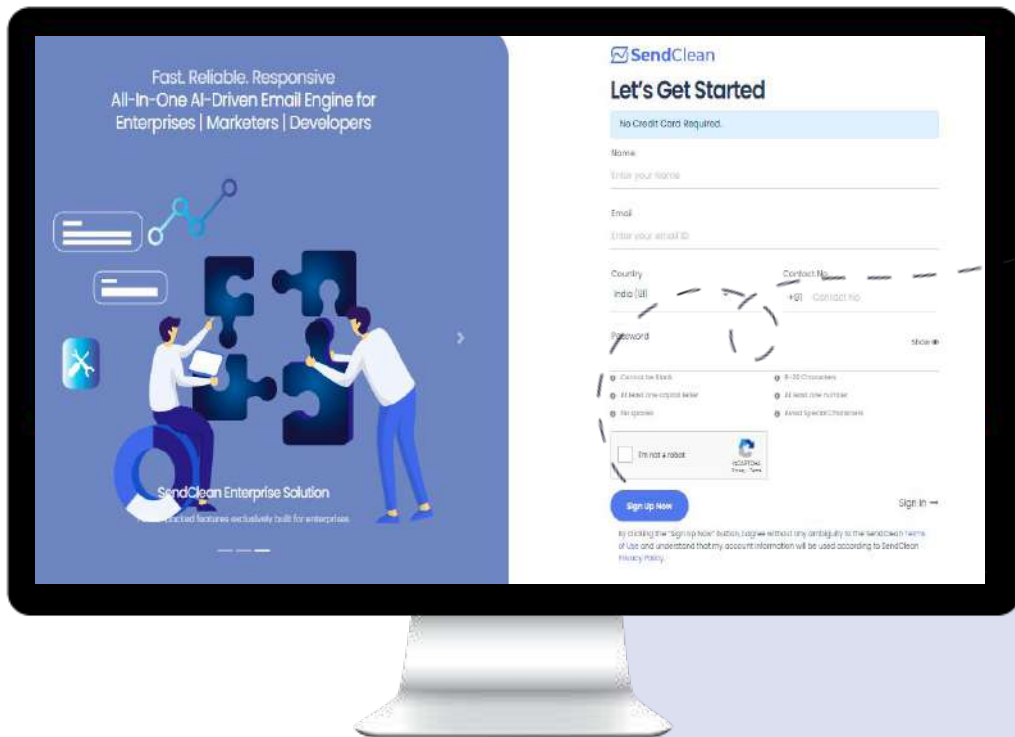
Fast. Reliable. Responsive
All-In-One AI-Driven Email Engine for Enterprises | Marketers | Developers

SendClean Enterprise Solution
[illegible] packed features exclusively built for enterprises

SendClean

Let's Get Started

No Credit Card Required.

Name
Enter your Name

Email
Enter your email ID

Country
India (IN)

Contact No
+91 Contact No

Password
Show

Cannot be blank
At least one capital letter
No spaces
8-20 Characters
At least one number
Avoid Special Characters

I'm not a robot
reCAPTCHA
Privacy - Terms

Sign Up Now

Sign In →

By clicking the "Sign Up Now" button, I agree without any ambiguity to the SendClean Terms of Use and understand that my account information will be used according to SendClean Privacy Policy.